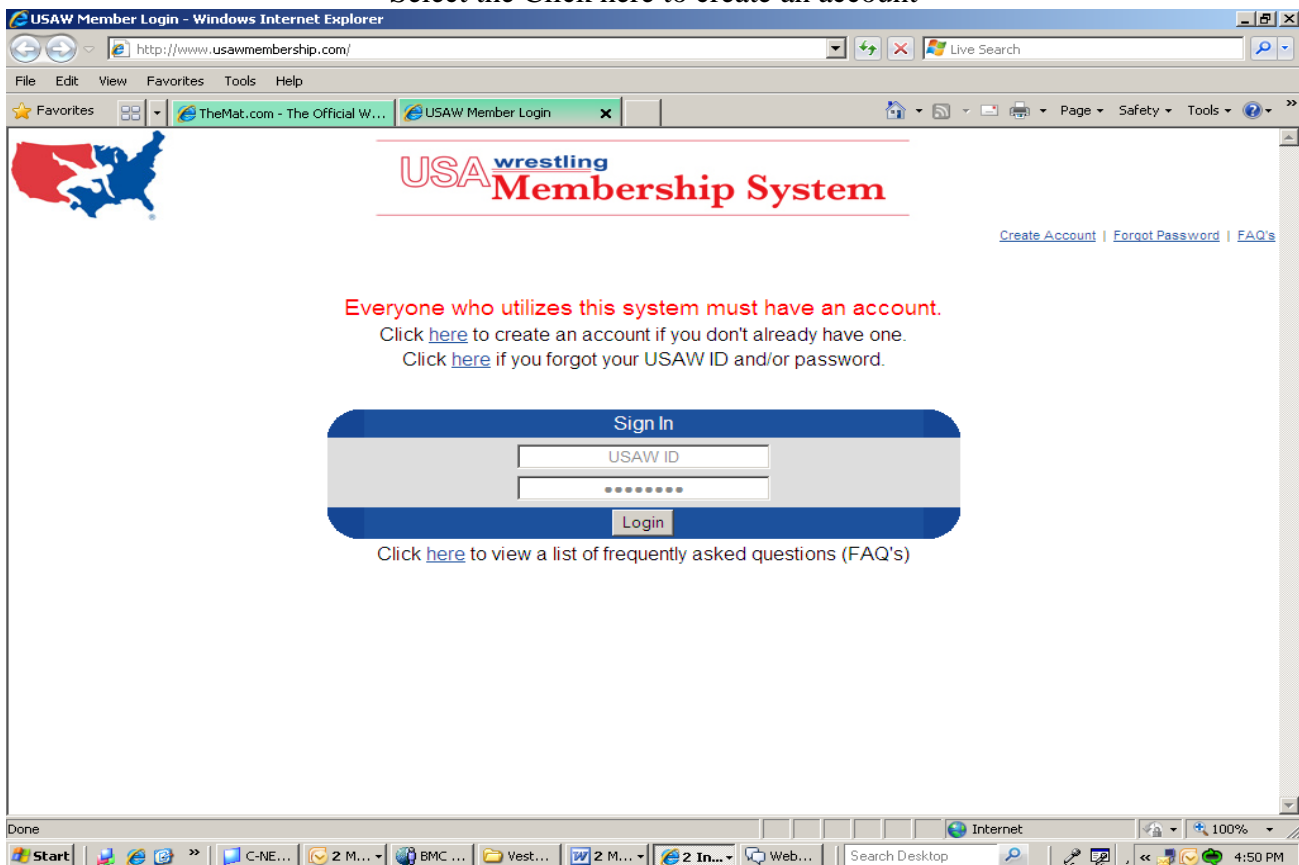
Select the Click here to create an account

USAW Member Login - Windows Internet Explorer

http://www.usawmembership.com/

Live Search

File Edit View Favorites Tools Help

Favorites TheMat.com - The Official W... USAW Member Login

Page Safety Tools

USA wrestling Membership System

Create Account | Forgot Password | FAQ's

Everyone who utilizes this system must have an account.
Click here to create an account if you don't already have one.
Click here if you forgot your USAW ID and/or password.

Sign In

USAW ID

••••••••

Login

Click here to view a list of frequently asked questions (FAQ's)

Done

Internet

100%

Start C-NE... 2 M... BMC ... Vest... 2 M... 2 In... Web... Search Desktop 4:50 PM